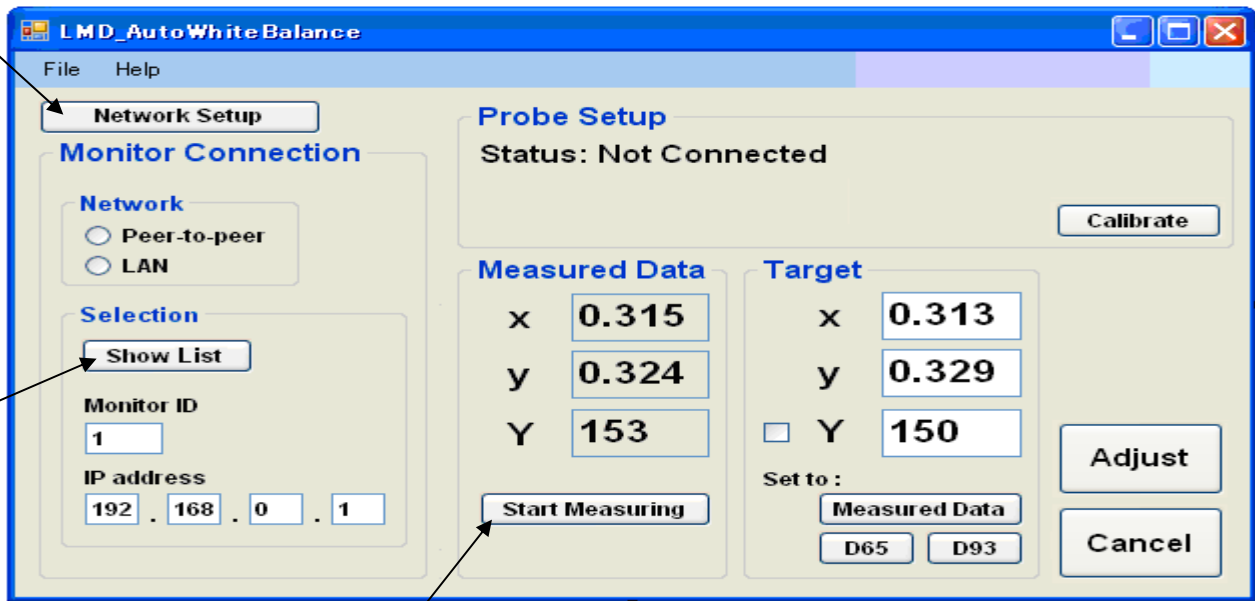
LMD_AutoWhiteBalance

File Help

Network Setup

Monitor Connection

Network
Peer-to-peer
LAN

Selection
Show List

Monitor ID
1

IP address
192 . 168 . 0 . 1

Probe Setup
Status: Not Connected

Calibrate

Measured Data
x 0.315
y 0.324
Y 153

Start Measuring

Target
x 0.313
y 0.329
Y 150

Set to :
Measured Data
D65 D93

Adjust

Cancel